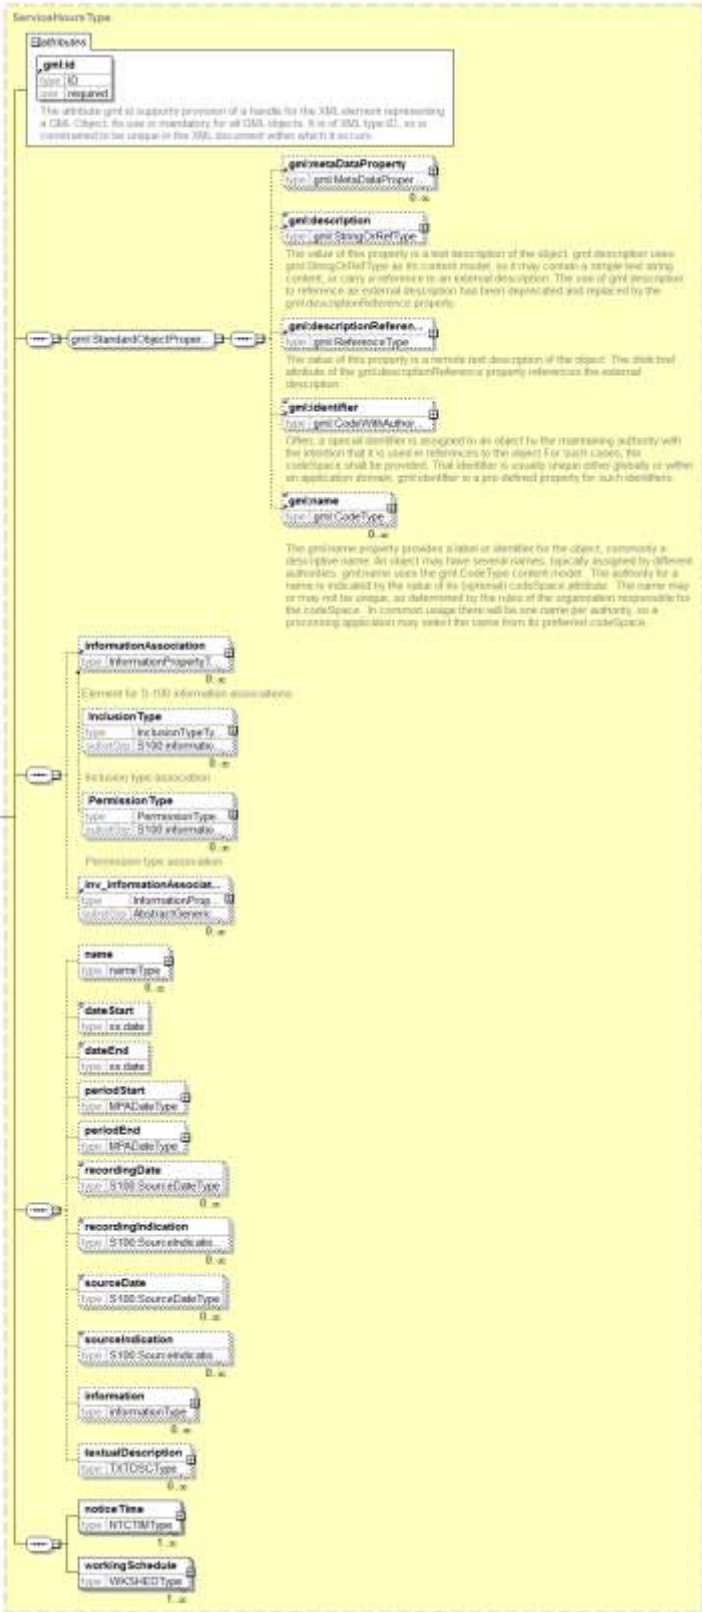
ServiceHoursType

attributes

gml:id
type ID
use required
The attribute gml:id supports provision of a handle for the XML element representing a GML Object. Its use is mandatory for all GML objects. It is of XML type ID, so is constrained to be unique in the XML document within which it occurs.

gml:StandardObjectProper...

gml:metaDataProperty
type gml:MetaDataProper...
0..∞

gml:description
type gml:StringOrRefType
The value of this property is a text description of the object. gml:description uses gml:StringOrRefType as its content model, so it may contain a simple text string content, or carry a reference to an external description. The use of gml:description to reference an external description has been deprecated and replaced by the gml:descriptionReference property.

gml:descriptionReferen...
type gml:ReferenceType
The value of this property is a remote text description of the object. The xlink:href attribute of the gml:descriptionReference property references the external description.

gml:identifier
type gml:CodeWithAuthor...
Often, a special identifier is assigned to an object by the maintaining authority with the intention that it is used in references to the object For such cases, the codeSpace shall be provided. That identifier is usually unique either globally or within an application domain. gml:identifier is a pre-defined property for such identifiers.

gml:name
type gml:CodeType
0..∞
The gml:name property provides a label or identifier for the object, commonly a descriptive name. An object may have several names, typically assigned by different authorities. gml:name uses the gml:CodeType content model. The authority for a name is indicated by the value of its (optional) codeSpace attribute. The name may or may not be unique, as determined by the rules of the organization responsible for the codeSpace. In common usage there will be one name per authority, so a processing application may select the name from its preferred codeSpace.

informationAssociation
type InformationPropertyT...
0..∞
Element for S-100 information associations

InclusionType
type InclusionTypeTy...
substGrp S100 informatio...
0..∞
Inclusion type association

PermissionType
type PermissionType...
substGrp S100 informatio...
0..∞
Permission type association

inv_informationAssociat...
type InformationProp...
substGrp AbstractGeneric...
0..∞

name
type nameType
0..∞

dateStart
type xs:date

dateEnd
type xs:date

periodStart
type MPADateType

periodEnd
type MPADateType

recordingDate
type S100:SourceDateType
0..∞

recordingIndication
type S100:SourceIndicatio...
0..∞

sourceDate
type S100:SourceDateType
0..∞

sourceIndication
type S100:SourceIndicatio...
0..∞

information
type informationType
0..∞

textualDescription
type TXTDSCType
0..∞

noticeTime
type NTCTIMType
1..∞

workingSchedule
type WKSHEDType
1..∞